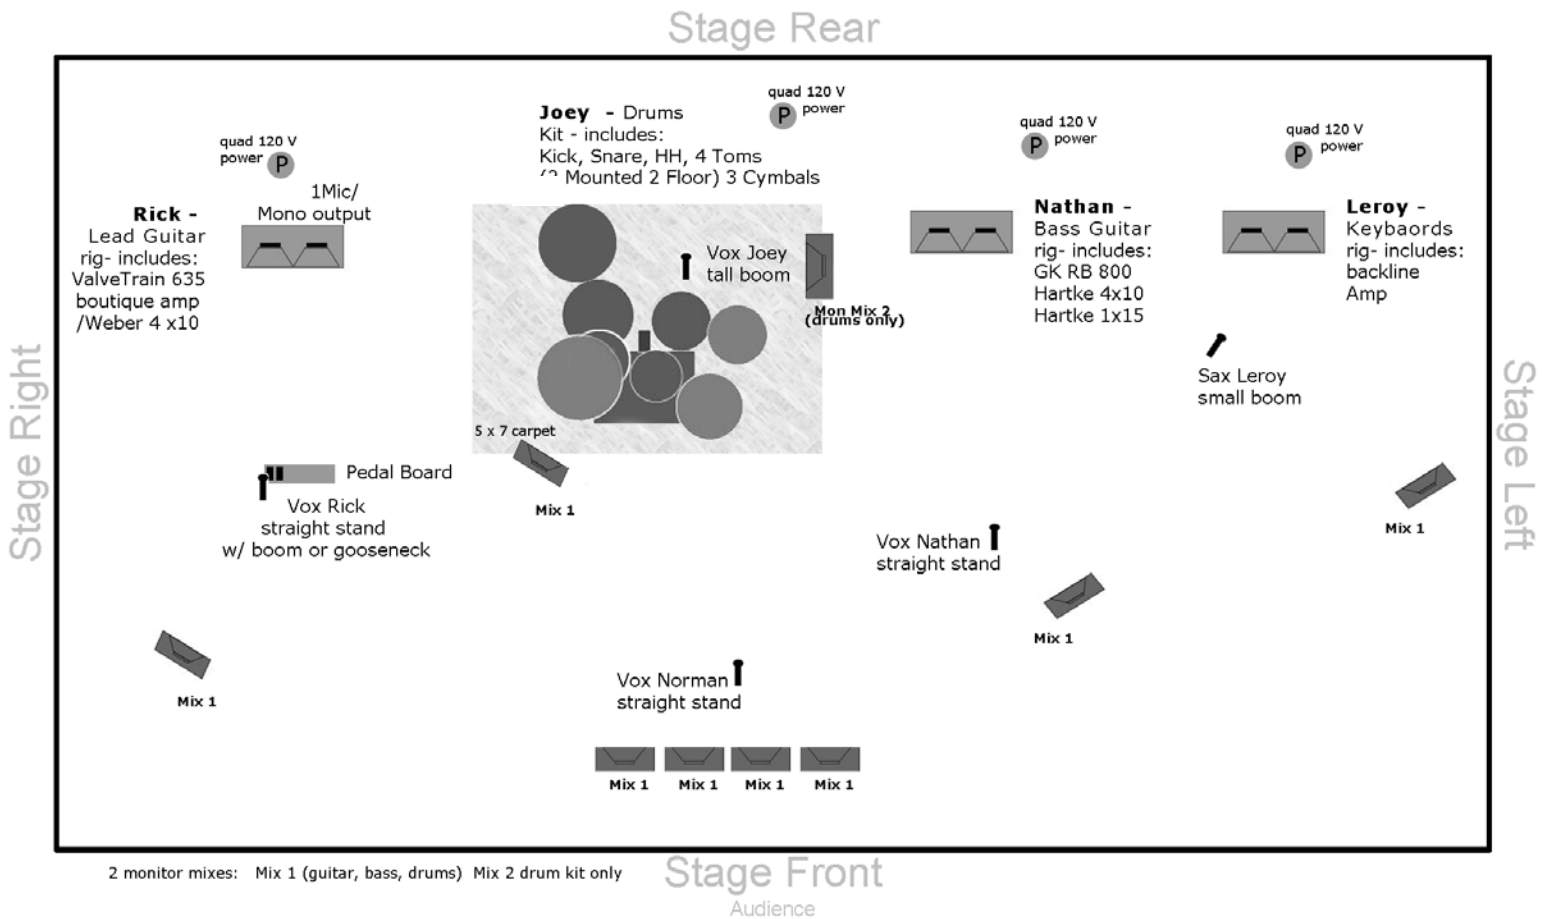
Stage Rear

quad 120 V power P

Joey - Drums
Kit - includes:
Kick, Snare, HH, 4 Toms
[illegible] Mounted 2 Floor) 3 Cymbals

quad 120 V power P

quad 120 V power P

quad 120 V power P

Rick - Lead Guitar rig- includes: ValveTrain 635 boutique amp /Weber 4 x10

1Mic/ Mono output

Vox Joey tall boom

Mon Mix 2 (drums only)

Nathan - Bass Guitar rig- includes: GK RB 800 Hartke 4x10 Hartke 1x15

Leroy - Keybaords rig- includes: backline Amp

Stage Right

Sax Leroy small boom

Stage Left

5 x 7 carpet

Pedal Board

Vox Rick straight stand w/ boom or gooseneck

Mix 1

Mix 1

Vox Nathan straight stand

Mix 1

Mix 1

Vox Norman straight stand

Mix 1

Mix 1 Mix 1 Mix 1 Mix 1

2 monitor mixes: Mix 1 (guitar, bass, drums) Mix 2 drum kit only

Stage Front

Audience